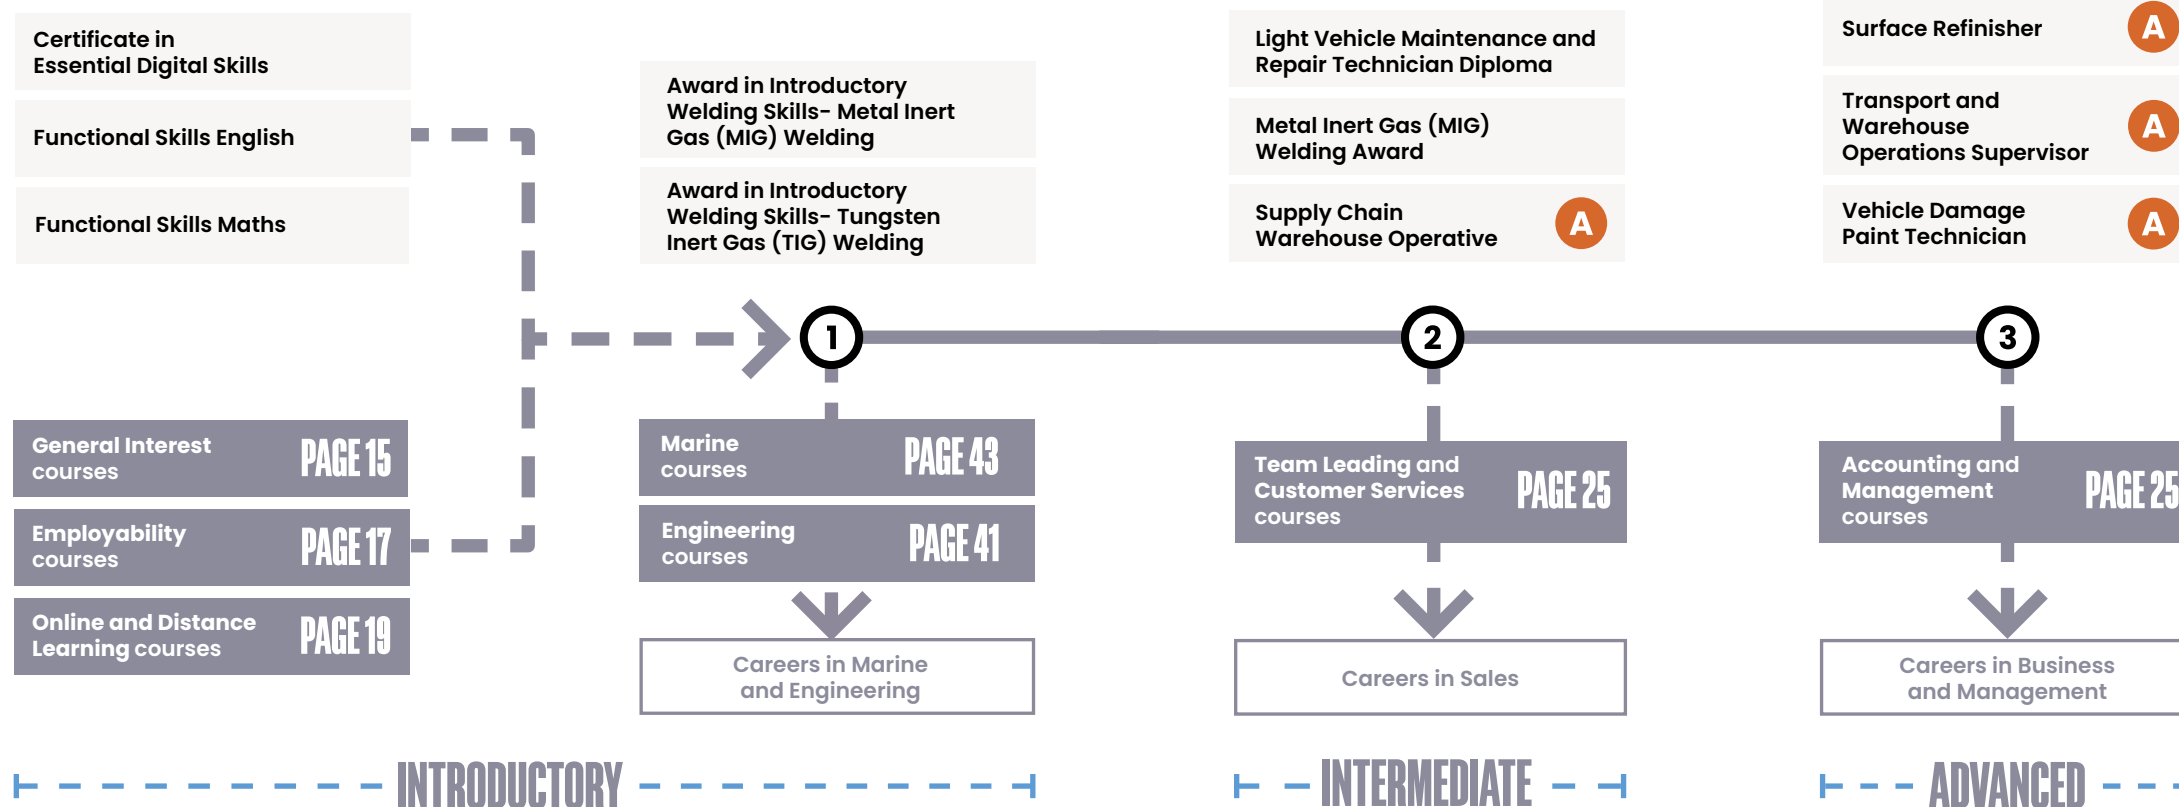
Certificate in Essential Digital Skills

Functional Skills English

Functional Skills Maths

Award in Introductory Welding Skills- Metal Inert Gas (MIG) Welding

Award in Introductory Welding Skills- Tungsten Inert Gas (TIG) Welding

Light Vehicle Maintenance and Repair Technician Diploma

Metal Inert Gas (MIG) Welding Award

Supply Chain Warehouse Operative A

Surface Refinisher A

Transport and Warehouse Operations Supervisor A

Vehicle Damage Paint Technician A

1

2

3

General Interest courses PAGE 15

Employability courses PAGE 17

Online and Distance Learning courses PAGE 19

Marine courses PAGE 43

Engineering courses PAGE 41

Team Leading and Customer Services courses PAGE 25

Accounting and Management courses PAGE 25

Careers in Marine and Engineering

Careers in Sales

Careers in Business and Management

INTRODUCTORY

INTERMEDIATE

ADVANCED